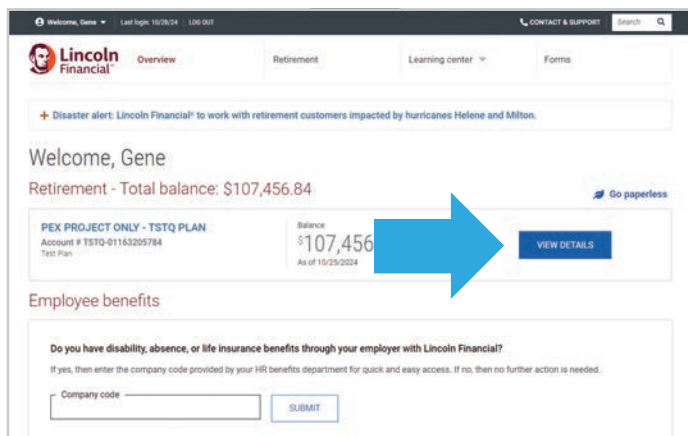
Welcome, Gene | Last login: 10/28/24 | LOG OUT

CONTACT & SUPPORT | Search

Lincoln Financial

Overview | Retirement | Learning center | Forms

+ Disaster alert: Lincoln Financial® to work with retirement customers impacted by hurricanes Helene and Milton.

Welcome, Gene

Retirement - Total balance: $107,456.84

Go paperless

PEX PROJECT ONLY - TSTQ PLAN
Account # TSTQ-01163205784
Test Plan

Balance
$107,456
As of 10/25/2024

VIEW DETAILS

Employee benefits

Do you have disability, absence, or life insurance benefits through your employer with Lincoln Financial?

If yes, then enter the company code provided by your HR benefits department for quick and easy access. If no, then no further action is needed.

Company code

SUBMIT